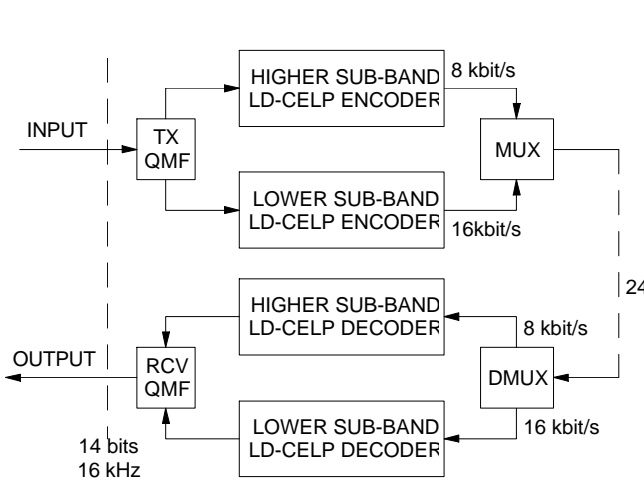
INPUT

TX QMF

HIGHER SUB-BAND LD-CELP ENCODER

8 kbit/s

MUX

LOWER SUB-BAND LD-CELP ENCODER

16kbit/s

24

HIGHER SUB-BAND LD-CELP DECODER

8 kbit/s

OUTPUT

RCV QMF

DMUX

LOWER SUB-BAND LD-CELP DECODER

16 kbit/s

14 bits
16 kHz